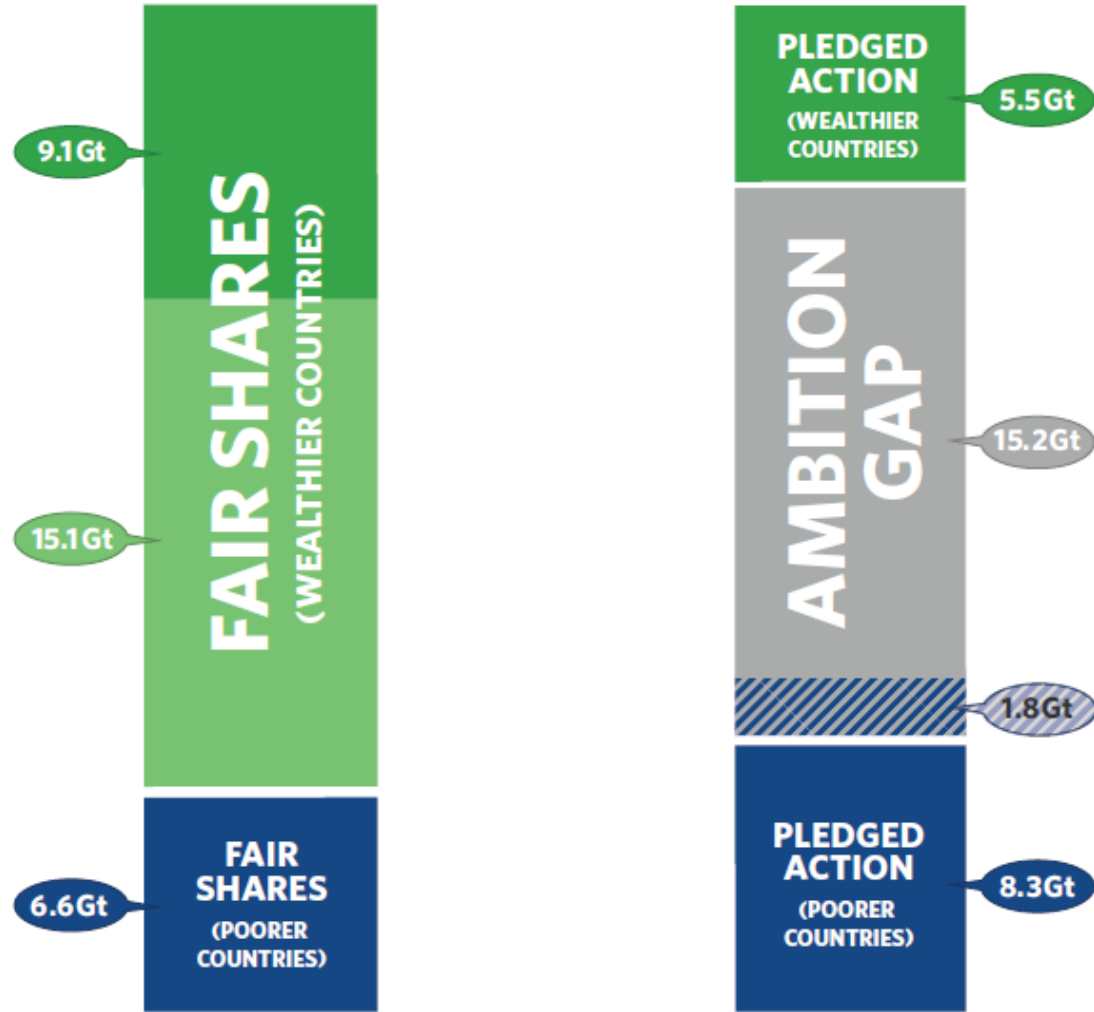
9.1Gt

FAIR SHARES (WEALTHIER COUNTRIES)

15.1Gt

FAIR SHARES (POORER COUNTRIES)

6.6Gt

PLEDGED ACTION (WEALTHIER COUNTRIES)

5.5Gt

AMBITION GAP

15.2Gt

1.8Gt

PLEDGED ACTION (POORER COUNTRIES)

8.3Gt